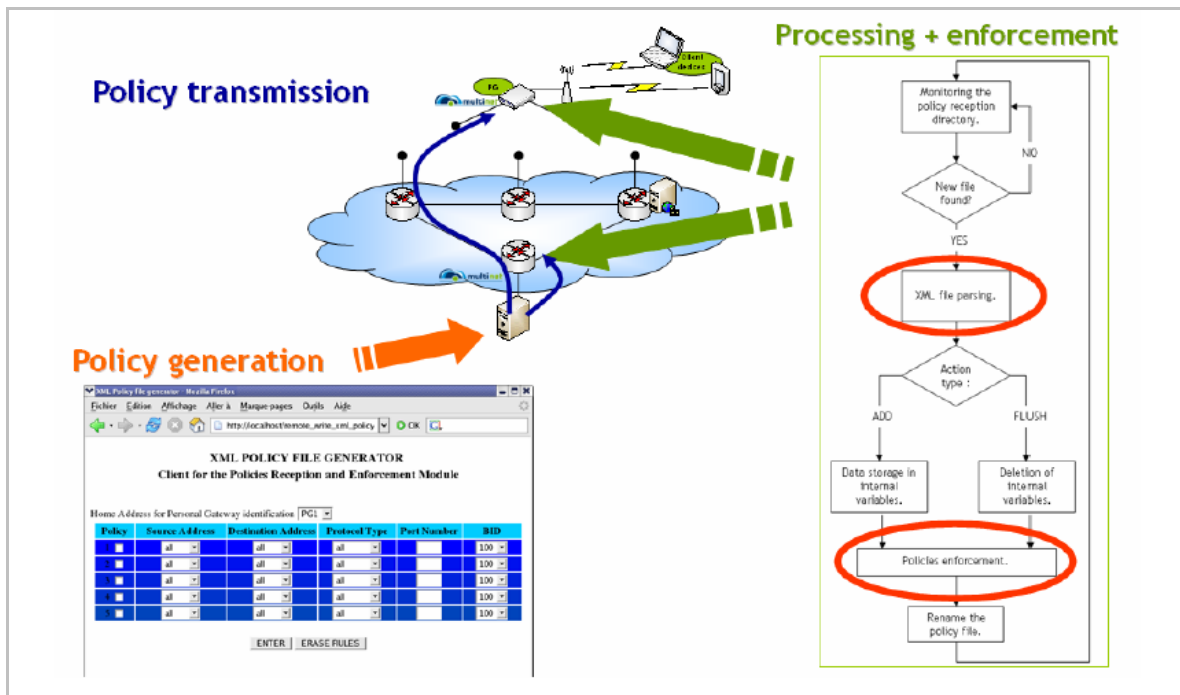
Processing + enforcement

Policy transmission

PG

Client devices

multinet

multinet

Policy generation

XML Policy file generator - Mozilla Firefox

Fichier Édition Affichage Aller à Marque-pages Outils Aide

http://localhost/remote_write_xml_policy

OK

XML POLICY FILE GENERATOR
Client for the Policies Reception and Enforcement Module

Home Address for Personal Gateway identification PG1

| Policy | Source Address | Destination Address | Protocol Type | Port Number | BID |
|---|---|---|---|---|---|
| 1 | all | all | all | | 100 |
| 2 | all | all | all | | 100 |
| 3 | all | all | all | | 100 |
| 4 | all | all | all | | 100 |
| 5 | all | all | all | | 100 |

ENTER ERASE RULES

Monitoring the policy reception directory.

New file found?

NO

YES

XML file parsing.

Action type :

ADD

FLUSH

Data storage in internal variables.

Deletion of internal variables.

Policies enforcement.

Rename the policy file.